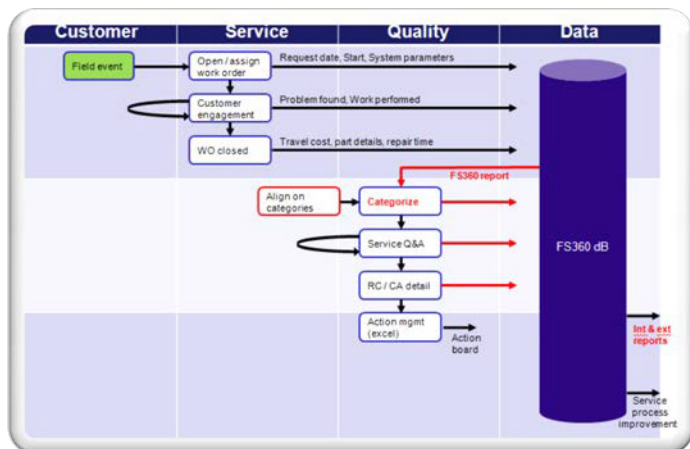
Customer

Service

Quality

Data

Field event

Open / assign work order

Request date, Start, System parameters

Customer engagement

Problem found, Work performed

WO closed

Travel cost, part details, repair time

FS360 report

Align on categories

Categorize

Service Q&A

RC / CA detail

FS360 dB

Action mgmt (excel)

Action board

Int & ext reports

Service process improvement